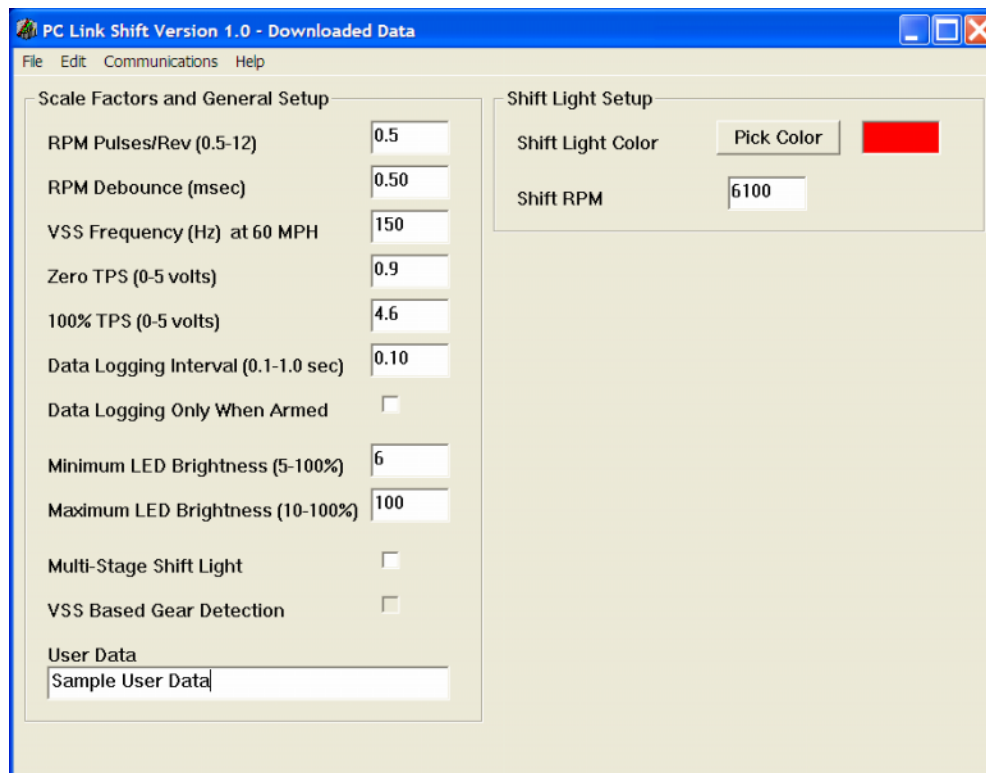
PC Link Shift Version 1.0 - Downloaded Data

File Edit Communications Help

Scale Factors and General Setup

RPM Pulses/Rev (0.5-12) 0.5

RPM Debounce (msec) 0.50

VSS Frequency (Hz) at 60 MPH 150

Zero TPS (0-5 volts) 0.9

100% TPS (0-5 volts) 4.6

Data Logging Interval (0.1-1.0 sec) 0.10

Data Logging Only When Armed

Minimum LED Brightness (5-100%) 6

Maximum LED Brightness (10-100%) 100

Multi-Stage Shift Light

VSS Based Gear Detection

User Data

Sample User Data

Shift Light Setup

Shift Light Color Pick Color

Shift RPM 6100